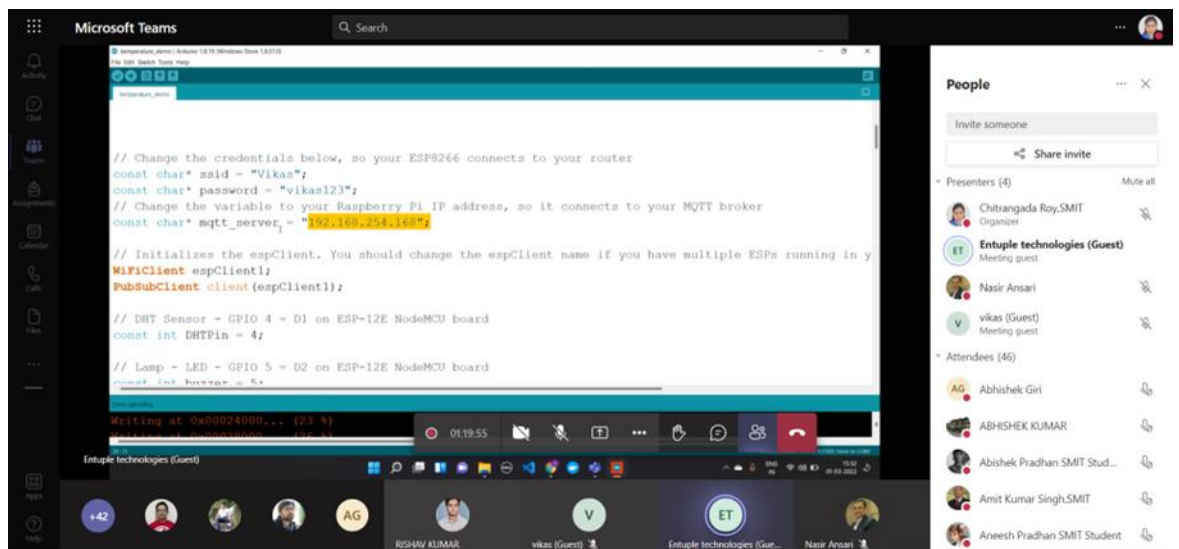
Microsoft Teams
Search

Activity
Chat
Teams
Assignments
Calendar
Calls
Files
...
Apps
Help

temperature_demo | Arduino 1.8.19 (Windows Store 1.8.57.0)
File Edit Sketch Tools Help
temperature_demo

// Change the credentials below, so your ESP8266 connects to your router
const char* ssid = "Vikas";
const char* password = "vikas123";
// Change the variable to your Raspberry Pi IP address, so it connects to your MQTT broker
const char* mqtt_server = "192.168.254.168";

// Initializes the espClient. You should change the espClient name if you have multiple ESPs running in y
WiFiClient espClient1;
PubSubClient client(espClient1);

// DHT Sensor - GPIO 4 = D1 on ESP-12E NodeMCU board
const int DHTPin = 4;

// Lamp - LED - GPIO 5 = D2 on ESP-12E NodeMCU board
const int buzzer = 5;

Done uploading.
Writing at 0x00024000... (23 %)
Writing at 0x00028000... (26 %)

01:19:55

Entuple technologies (Guest)

+42
AG
RISHAV KUMAR
V
vikas (Guest)
ET
Entuple technologies (Gue...
Nasir Ansari

People
Invite someone
Share invite
Presenters (4)
Mute all
Chitrangada Roy,SMIT
Organizer
ET
Entuple technologies (Guest)
Meeting guest
Nasir Ansari
V
vikas (Guest)
Meeting guest
Attendees (46)
AG
Abhishek Giri
ABHISHEK KUMAR
Abishek Pradhan SMIT Stud...
Amit Kumar Singh,SMIT
Aneesh Pradhan SMIT Student